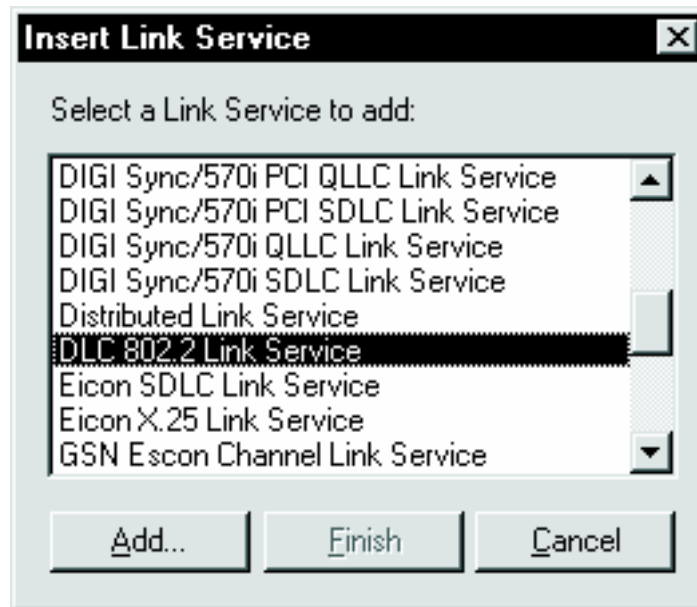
Insert Link Service

Select a Link Service to add:

DIGI Sync/570i PCI QLLC Link Service
DIGI Sync/570i PCI SDLC Link Service
DIGI Sync/570i QLLC Link Service
DIGI Sync/570i SDLC Link Service
Distributed Link Service
DLC 802.2 Link Service
Eicon SDLC Link Service
Eicon X.25 Link Service
GSN Escon Channel Link Service

Add...
Finish
Cancel